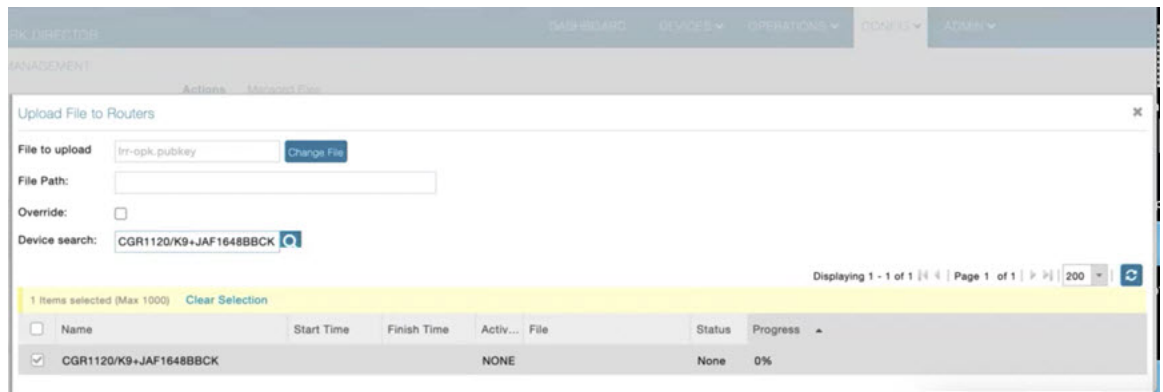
RK DIRECTOR

DASHBOARD DEVICES ▾ OPERATIONS ▾ CONFIG ▾ ADMIN ▾

MANAGEMENT

Actions Managed Files

Upload File to Routers

×

File to upload lrr-opk.pubkey Change File

File Path:

Override:

Device search: CGR1120/K9+JAF1648BBCK

Displaying 1 - 1 of 1 | Page 1 of 1 | 200

1 Items selected (Max 1000) Clear Selection

| Name | Start Time | Finish Time | Activ... | File | Status | Progress ▲ |
|---|---|---|---|---|---|---|
| CGR1120/K9+JAF1648BBCK | | | NONE | | None | 0% |